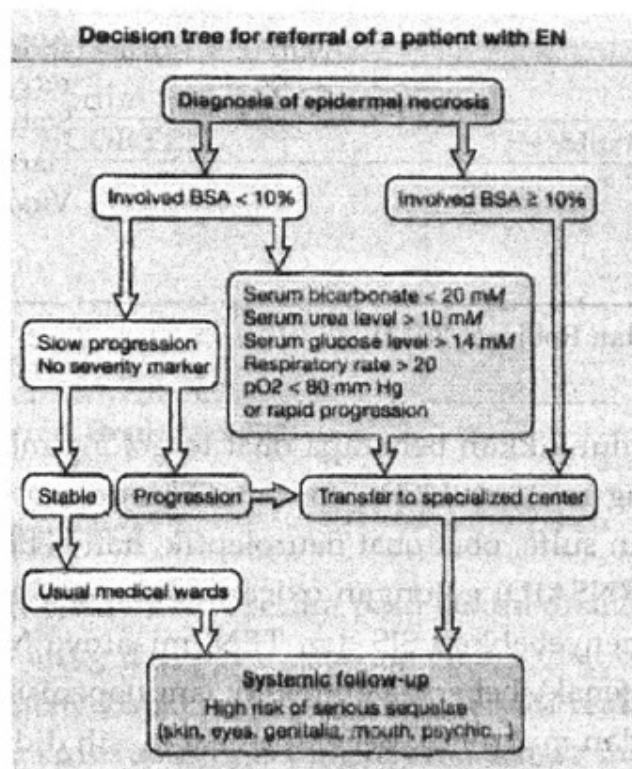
Decision tree for referral of a patient with EN

Diagnosis of epidermal necrosis

Involved BSA < 10%

Involved BSA ≥ 10%

Serum bicarbonate < 20 mM
Serum urea level > 10 mM
Serum glucose level > 14 mM
Respiratory rate > 20
pO2 < 80 mm Hg
or rapid progression

Slow progression
No severity marker

Stable

Progression

Transfer to specialized center

Usual medical wards

Systemic follow-up
High risk of serious sequelae
(skin, eyes, genitalia, mouth, psychic...)